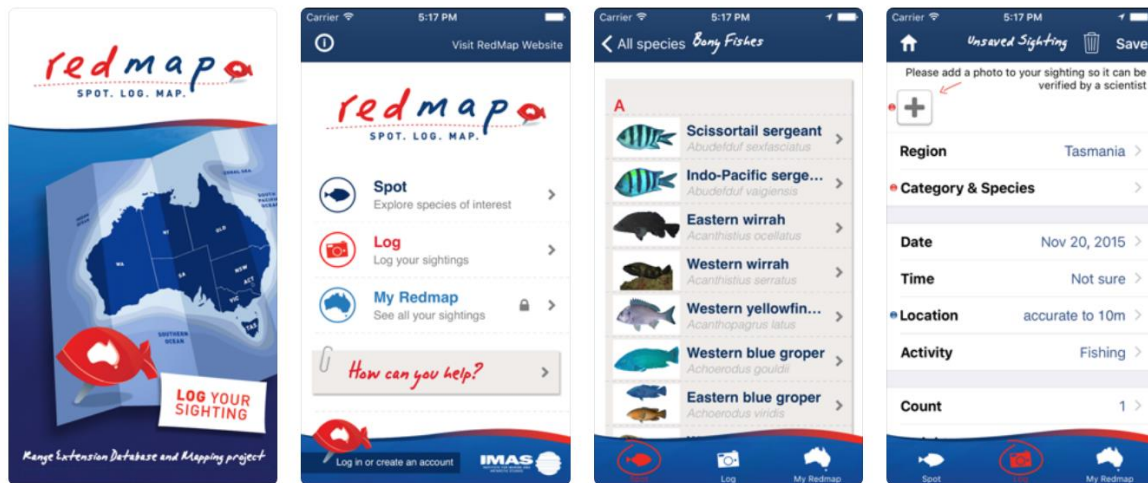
redmap
SPOT. LOG. MAP.

CORAL SEA
WA
NT
QLD
SA
NSW
ACT
VIC
TAS
SOUTH PACIFIC OCEAN
SOUTHERN OCEAN

LOG YOUR SIGHTING

Range Extension Database and Mapping project

Carrier 5:17 PM
Visit RedMap Website

redmap
SPOT. LOG. MAP.

Spot
Explore species of interest

Log
Log your sightings

My Redmap
See all your sightings

How can you help?

Log in or create an account
IMAS

Carrier 5:17 PM
All species Bony Fishes

A
Scissortail sergeant
Abudefduf sexfasciatus
Indo-Pacific serge...
Abudefduf vaigiensis
Eastern wirrah
Acanthistius ocellatus
Western wirrah
Acanthistius serratus
Western yellowfin...
Acanthopagrus latus
Western blue groper
Achoerodus gouldii
Eastern blue groper
Achoerodus viridis

Spot
Log
My Redmap

Carrier 5:17 PM
Unsaved Sighting
Save
Please add a photo to your sighting so it can be verified by a scientist
Region Tasmania
Category & Species
Date Nov 20, 2015
Time Not sure
Location accurate to 10m
Activity Fishing
Count 1

Spot
Log
My Redmap